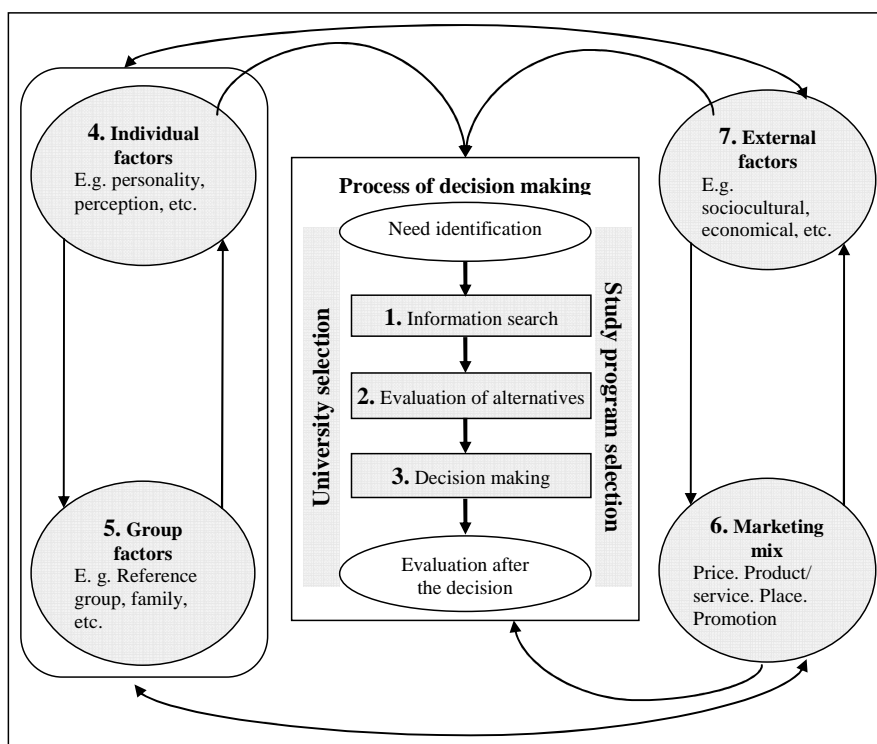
4. Individual factors
E.g. personality, perception, etc.

5. Group factors
E. g. Reference group, family, etc.

Process of decision making

University selection

Need identification

1. Information search

2. Evaluation of alternatives

3. Decision making

Evaluation after the decision

Study program selection

7. External factors
E.g. sociocultural, economical, etc.

6. Marketing mix
Price. Product/ service. Place. Promotion